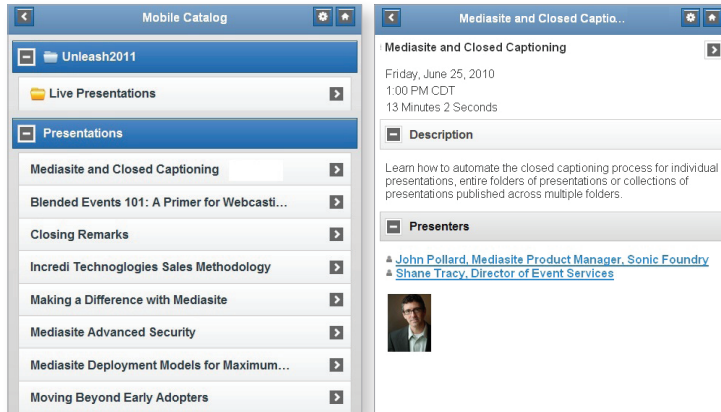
Mobile Catalog

Unleash2011

Live Presentations

Presentations

Mediasite and Closed Captioning

Blended Events 101: A Primer for Webcasti...

Closing Remarks

Incredi Technoglogies Sales Methodology

Making a Difference with Mediasite

Mediasite Advanced Security

Mediasite Deployment Models for Maximum...

Moving Beyond Early Adopters

Mediasite and Closed Captio...

Mediasite and Closed Captioning

Friday, June 25, 2010
1:00 PM CDT
13 Minutes 2 Seconds

Description

Learn how to automate the closed captioning process for individual presentations, entire folders of presentations or collections of presentations published across multiple folders.

Presenters

John Pollard, Mediasite Product Manager, Sonic Foundry
Shane Tracy, Director of Event Services